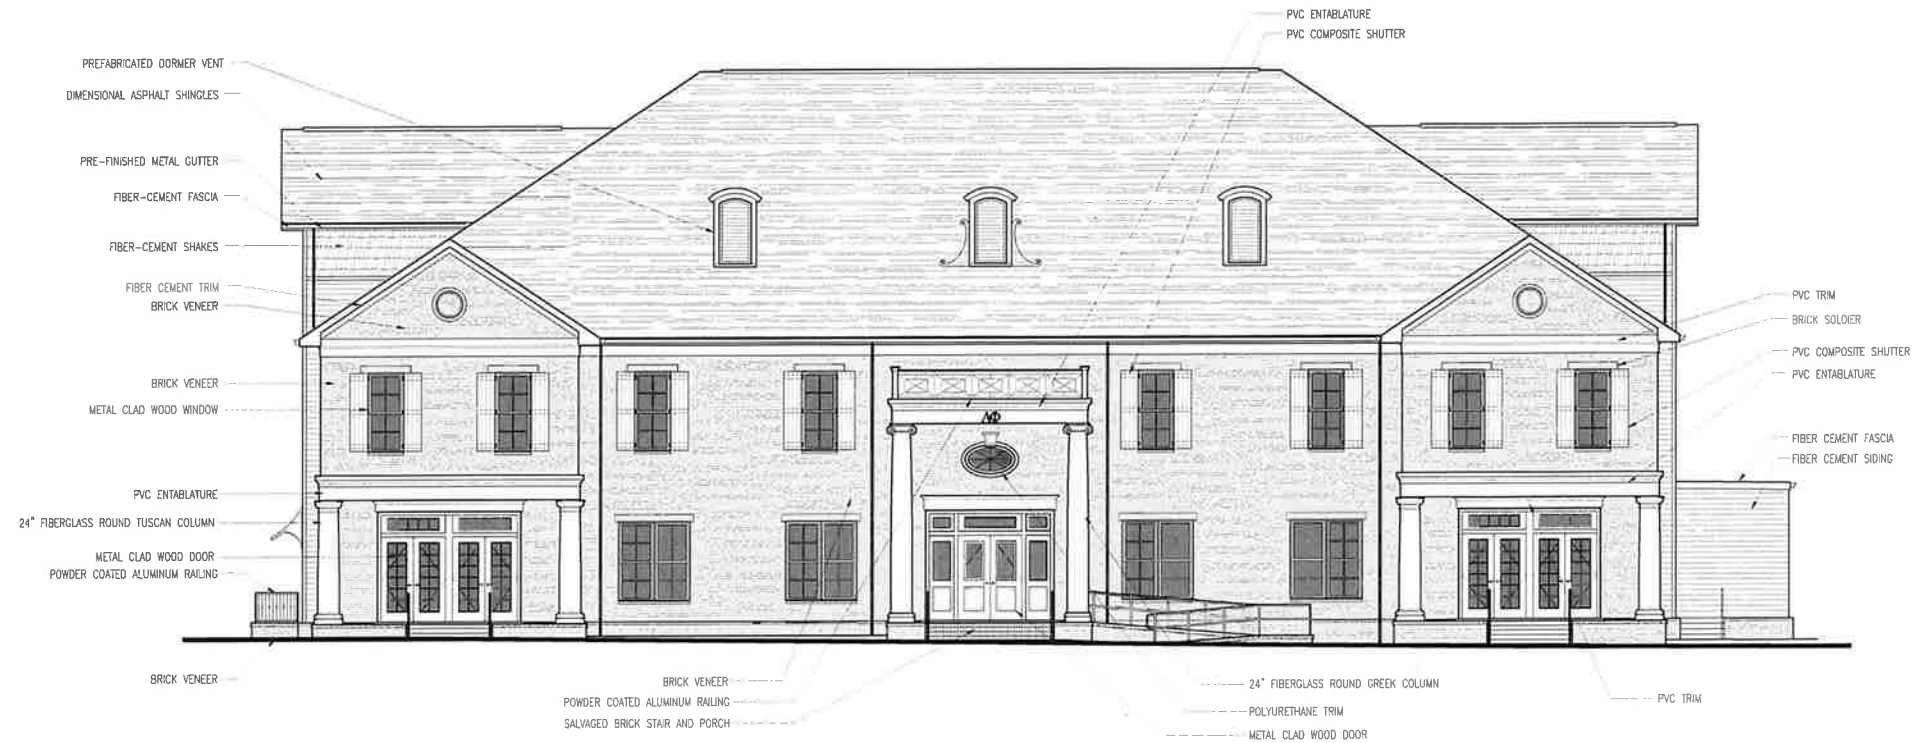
PVC ENTABLATURE
PVC COMPOSITE SHUTTER

PREFABRICATED DORMER VENT
DIMENSIONAL ASPHALT SHINGLES
PRE-FINISHED METAL GUTTER
FIBER-CEMENT FASCIA
FIBER-CEMENT SHAKES
FIBER CEMENT TRIM
BRICK VENEER
BRICK VENEER
METAL CLAD WOOD WINDOW
PVC ENTABLATURE
24" FIBERGLASS ROUND TUSCAN COLUMN
METAL CLAD WOOD DOOR
POWDER COATED ALUMINUM RAILING
BRICK VENEER

ΑΦ

PVC TRIM
BRICK SOLDIER
PVC COMPOSITE SHUTTER
PVC ENTABLATURE
FIBER CEMENT FASCIA
FIBER CEMENT SIDING

BRICK VENEER
POWDER COATED ALUMINUM RAILING
SALVAGED BRICK STAIR AND PORCH
24" FIBERGLASS ROUND GREEK COLUMN
POLYURETHANE TRIM
METAL CLAD WOOD DOOR
PVC TRIM